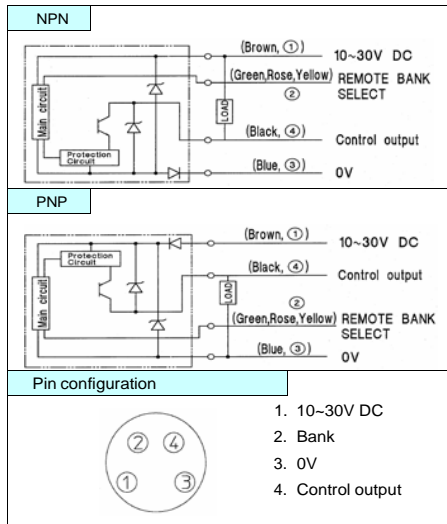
NPN

Main circuit

Protection Circuit

LOAD

(Brown, ①) 10~30V DC

(Green,Rose,Yellow) REMOTE BANK ② SELECT

(Black, ④) Control output

(Blue, ③) 0V

PNP

Main circuit

Protection Circuit

LOAD

(Brown, ①) 10~30V DC

(Black, ④) Control output

② (Green,Rose,Yellow) REMOTE BANK SELECT

(Blue, ③) 0V

Pin configuration

② ④
① ③

1. 10~30V DC
2. Bank
3. 0V
4. Control output